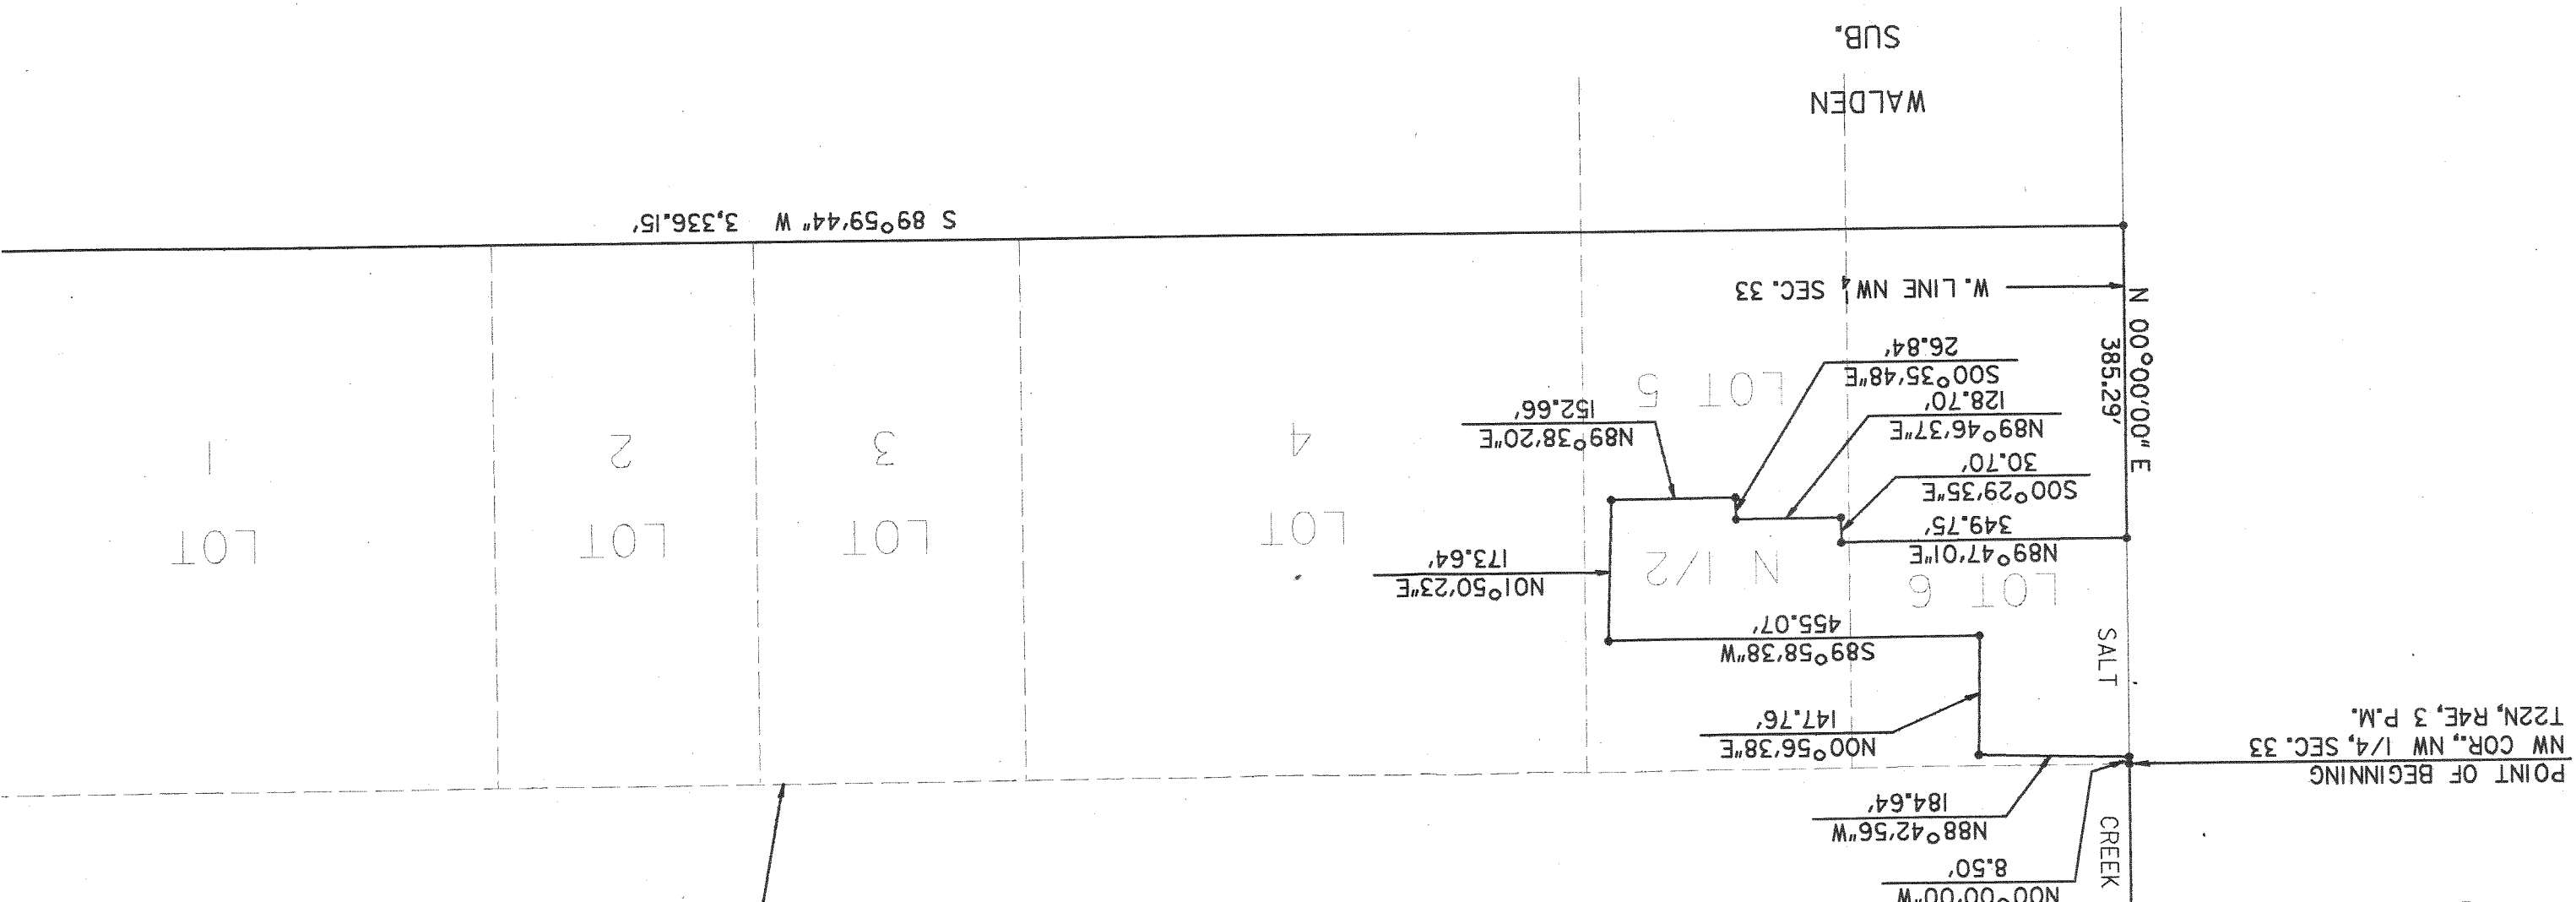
WALDEN SUB.

S 89°59'44" W 3,336.15'

W. LINE NW¼ SEC. 33

N 00°00'00" E 385.29'

26.84'
S00°35'48"E

128.70'
N89°46'37"E

30.70'
S00°29'35"E

349.75'
N89°47'01"E

152.66'
N89°38'20"E

173.64'
N01°50'23"E

455.07'
S89°58'38"W

147.76'
N00°56'38"E

184.64'
N88°42'56"W

8.50'
N00°00'00"W

LOT 1

LOT 2

LOT 3

LOT 4

LOT 5

N 1/2

LOT 6

SALT

CREEK

POINT OF BEGINNING
NW COR., NW 1/4, SEC. 33
T22N, R4E, 3 P.M.